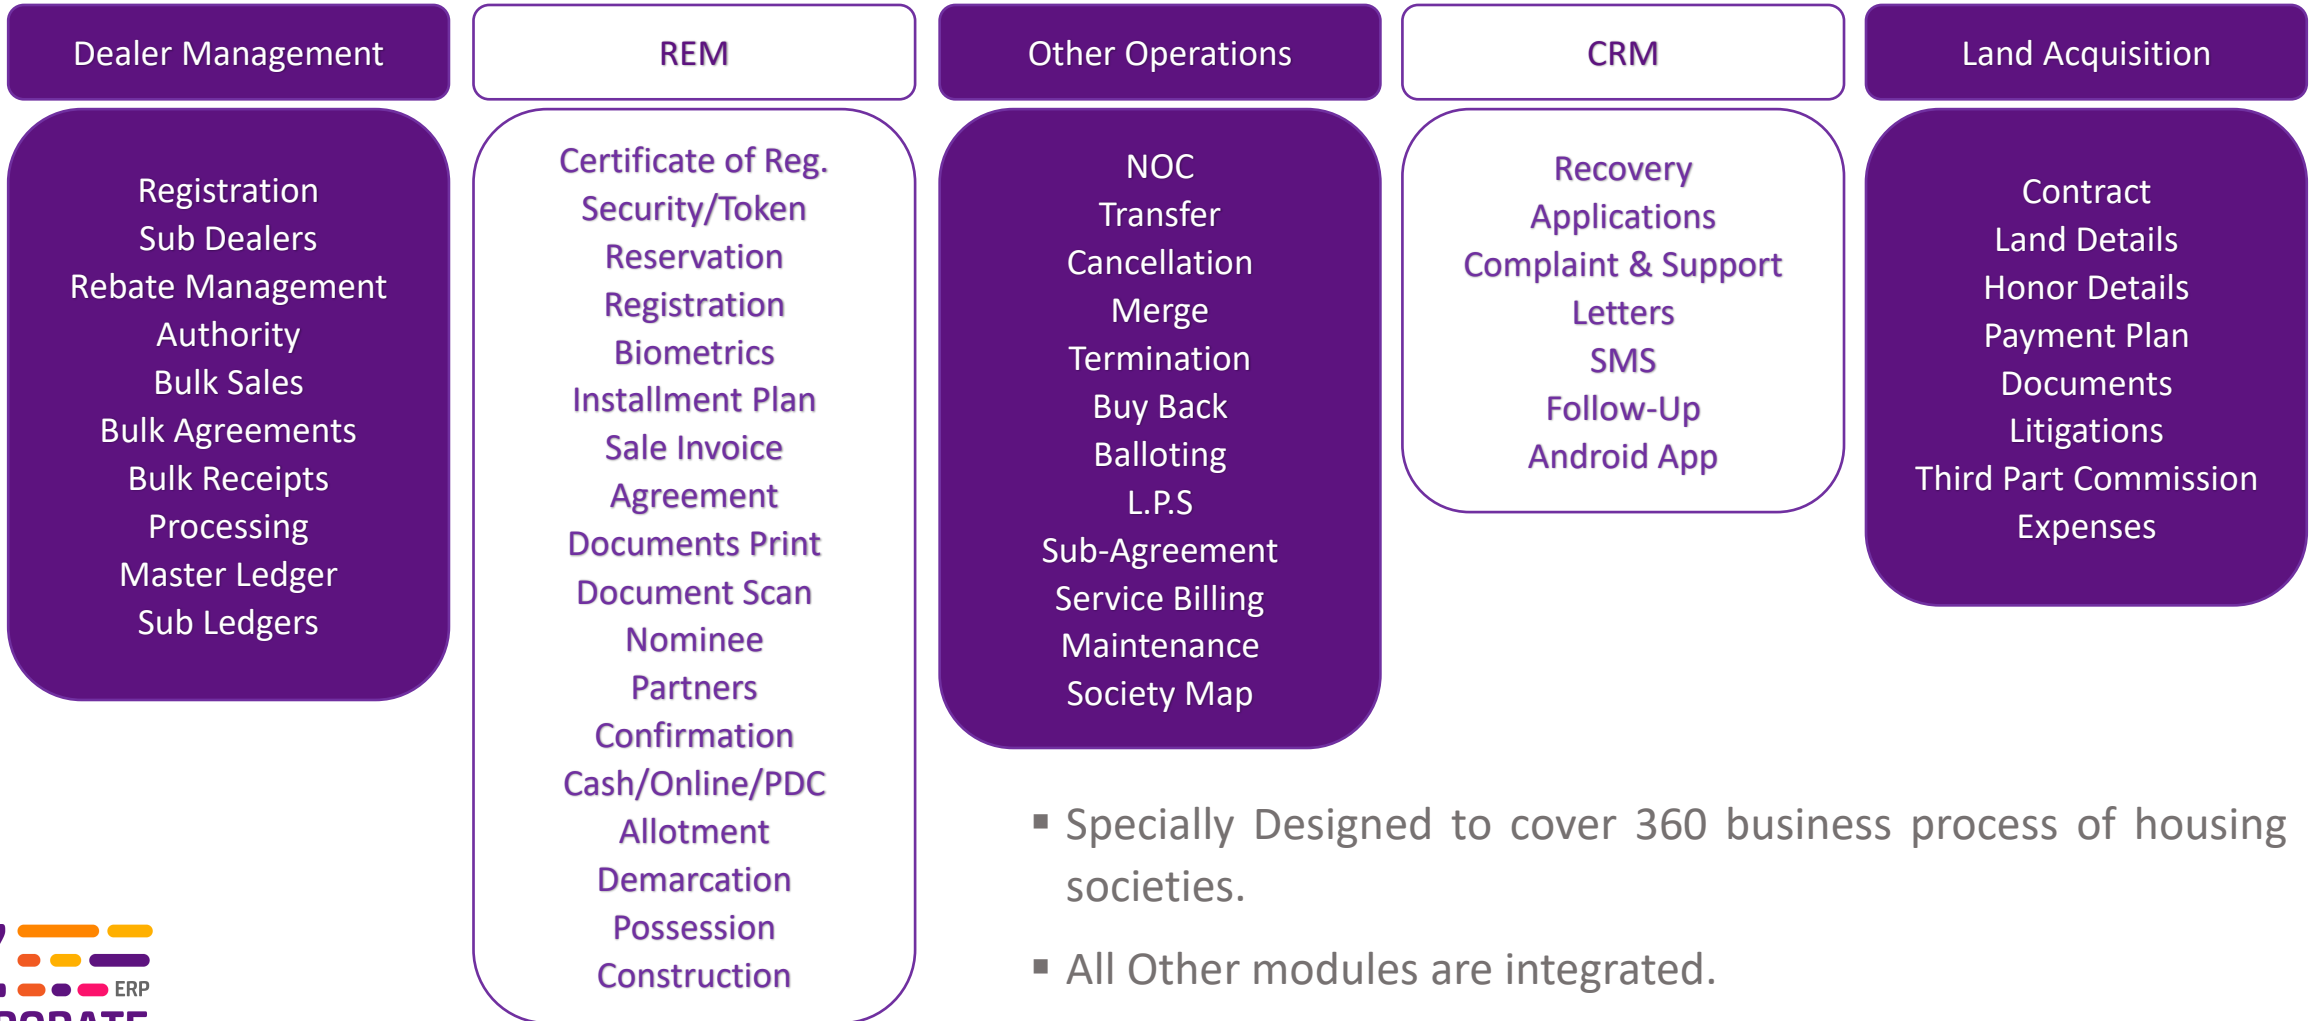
Dealer Management

Registration
Sub Dealers
Rebate Management
Authority
Bulk Sales
Bulk Agreements
Bulk Receipts
Processing
Master Ledger
Sub Ledgers

REM

Certificate of Reg.
Security/Token
Reservation
Registration
Biometrics
Installment Plan
Sale Invoice
Agreement
Documents Print
Document Scan
Nominee
Partners
Confirmation
Cash/Online/PDC
Allotment
Demarcation
Possession
Construction

Other Operations

NOC
Transfer
Cancellation
Merge
Termination
Buy Back
Balloting
L.P.S
Sub-Agreement
Service Billing
Maintenance
Society Map

CRM

Recovery
Applications
Complaint & Support
Letters
SMS
Follow-Up
Android App

Land Acquisition

Contract
Land Details
Honor Details
Payment Plan
Documents
Litigations
Third Part Commission
Expenses

▪ Specially Designed to cover 360 business process of housing societies.

▪ All Other modules are integrated.

ERP
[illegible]